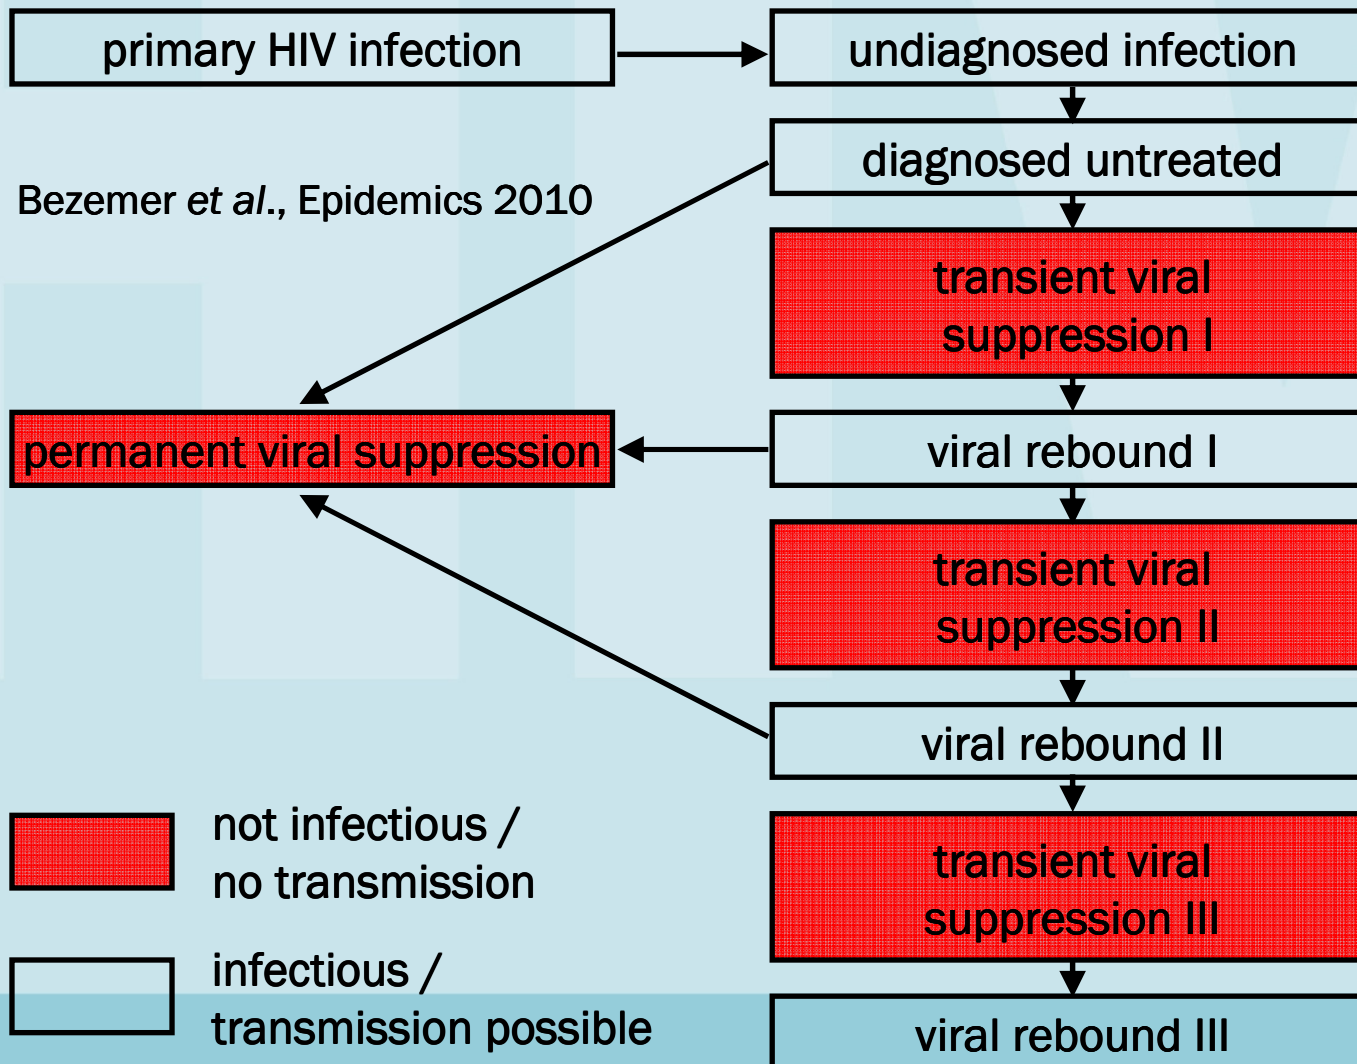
primary HIV infection

undiagnosed infection

diagnosed untreated

Bezemer *et al.*, Epidemics 2010

transient viral suppression I

permanent viral suppression

viral rebound I

transient viral suppression II

viral rebound II

not infectious / no transmission

transient viral suppression III

infectious / transmission possible

viral rebound III